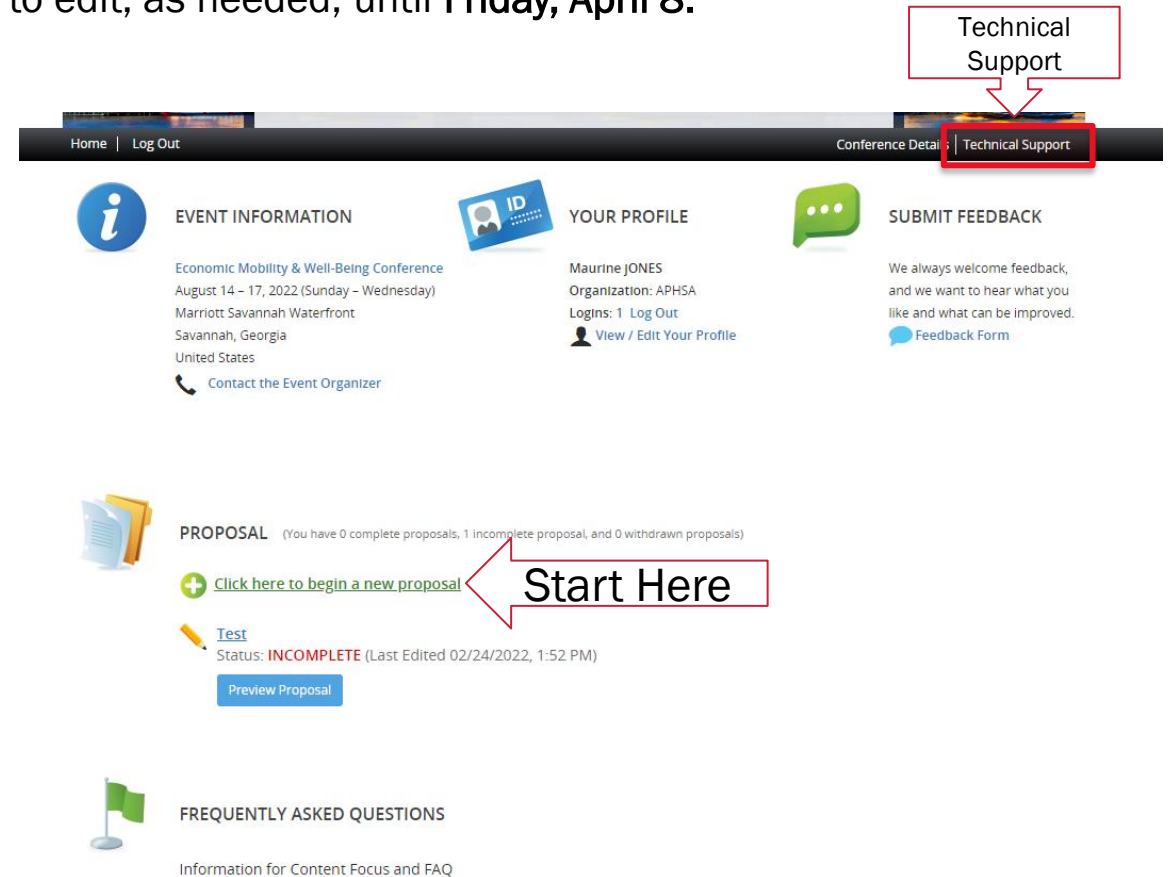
to edit, as needed, until Friday, April 8.

Technical Support

Home | Log Out

Conference Details | Technical Support

EVENT INFORMATION

Economic Mobility & Well-Being Conference
August 14 – 17, 2022 (Sunday – Wednesday)
Marriott Savannah Waterfront
Savannah, Georgia
United States

Contact the Event Organizer

ID

YOUR PROFILE

Maurine JONES
Organization: APHSA
Logins: 1 Log Out

View / Edit Your Profile

SUBMIT FEEDBACK

We always welcome feedback, and we want to hear what you like and what can be improved.

Feedback Form

PROPOSAL (You have 0 complete proposals, 1 incomplete proposal, and 0 withdrawn proposals)

Click here to begin a new proposal

Start Here

Test
Status: INCOMPLETE (Last Edited 02/24/2022, 1:52 PM)

Preview Proposal

FREQUENTLY ASKED QUESTIONS

Information for Content Focus and FAQ